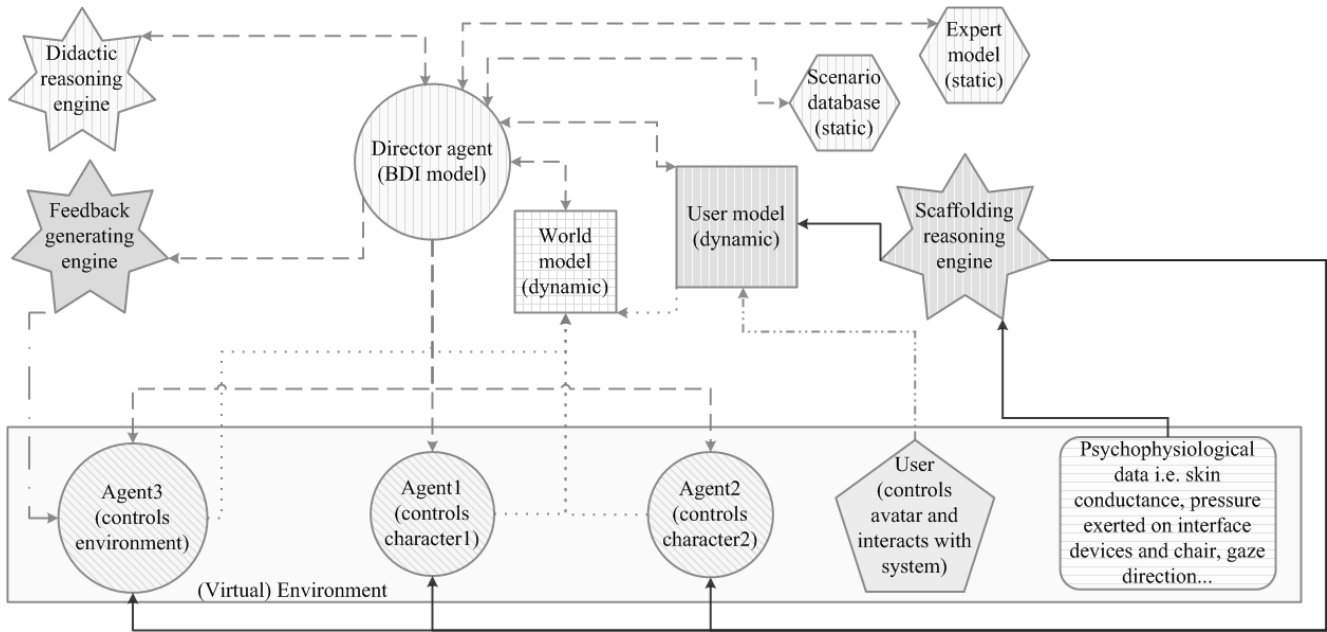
Didactic reasoning engine

Expert model (static)

Scenario database (static)

Director agent (BDI model)

Feedback generating engine

World model (dynamic)

User model (dynamic)

Scaffolding reasoning engine

Agent3 (controls environment)

Agent1 (controls character1)

Agent2 (controls character2)

User (controls avatar and interacts with system)

Psychophysiological data i.e. skin conductance, pressure exerted on interface devices and chair, gaze direction...

(Virtual) Environment